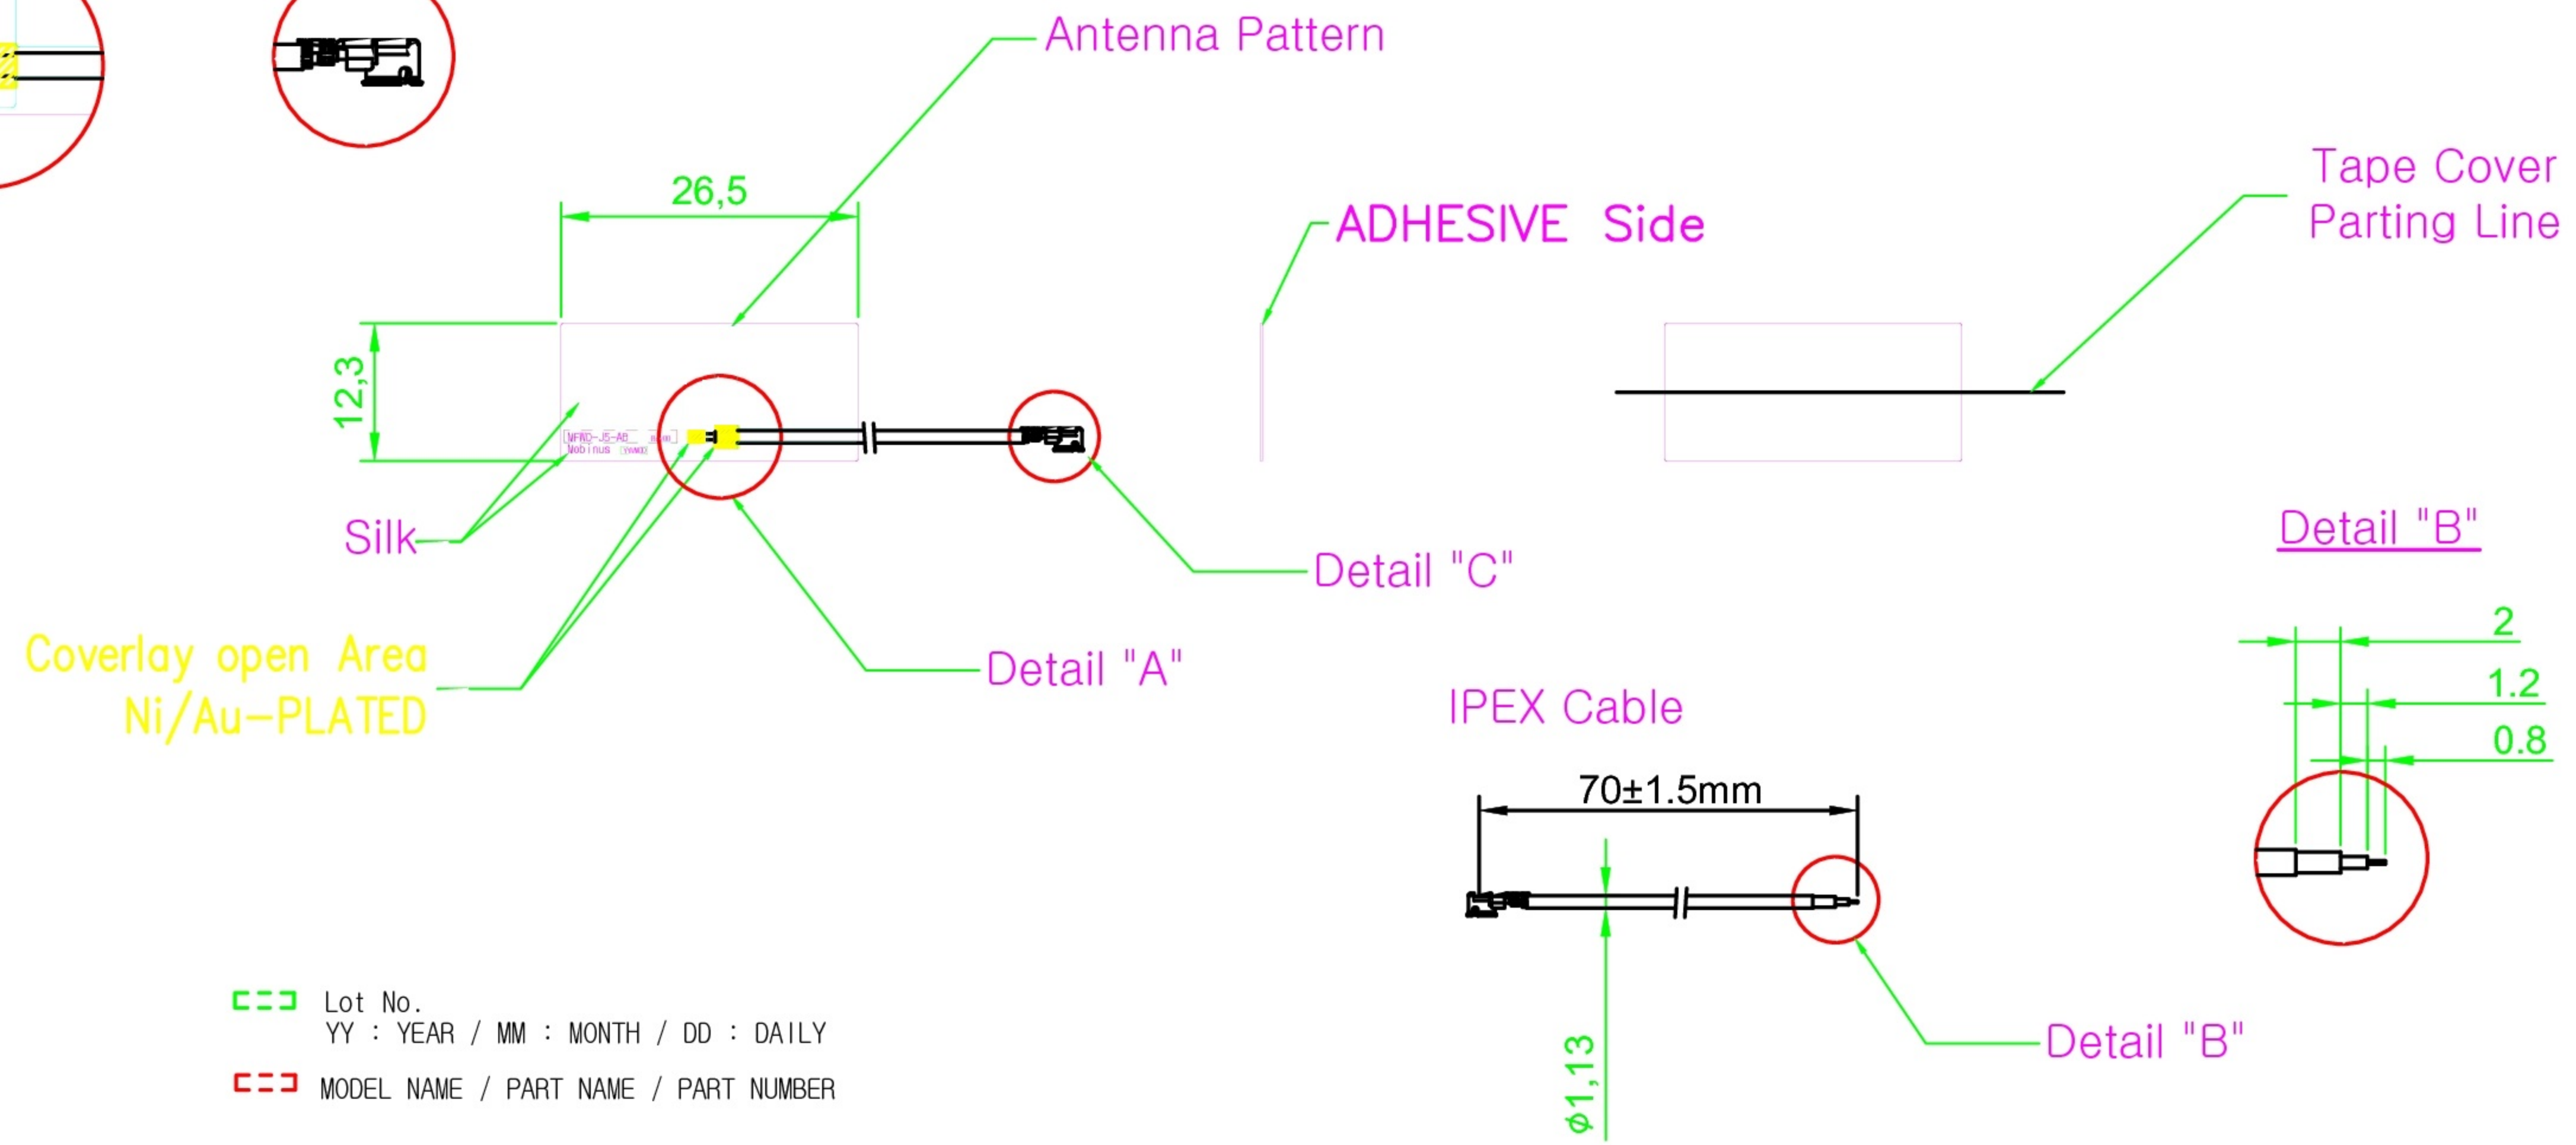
Antenna Pattern

26,5

12,3

MFNO-J5-AB
Mobinus

ADHESIVE Side

Tape Cover
Parting Line

Silk

Coverlay open Area
Ni/Au-PLATED

Detail "A"

Detail "C"

Detail "B"

2

1.2

0.8

IPEX Cable

70±1.5mm

ϕ1,13

Detail "B"

Lot No.
YY : YEAR / MM : MONTH / DD : DAILY

MODEL NAME / PART NAME / PART NUMBER